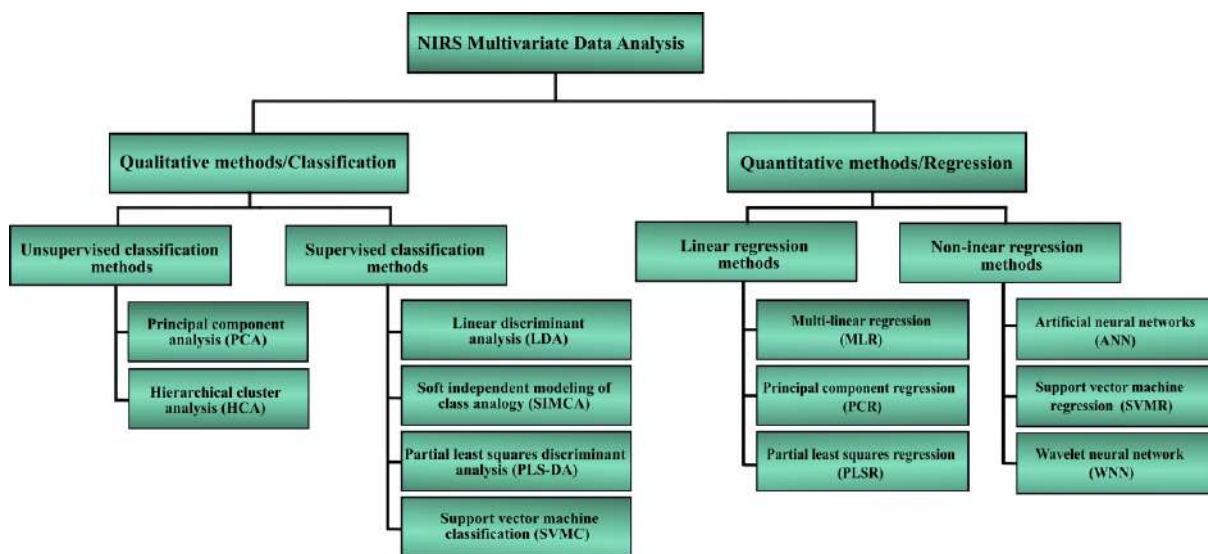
NIRS Multivariate Data Analysis

Qualitative methods/Classification

Unsupervised classification methods

Principal component analysis (PCA)

Hierarchical cluster analysis (HCA)

Supervised classification methods

Linear discriminant analysis (LDA)

Soft independent modeling of class analogy (SIMCA)

Partial least squares discriminant analysis (PLS-DA)

Support vector machine classification (SVMC)

Quantitative methods/Regression

Linear regression methods

Multi-linear regression (MLR)

Principal component regression (PCR)

Partial least squares regression (PLSR)

Non-inear regression methods

Artificial neural networks (ANN)

Support vector machine regression (SVMR)

Wavelet neural network (WNN)